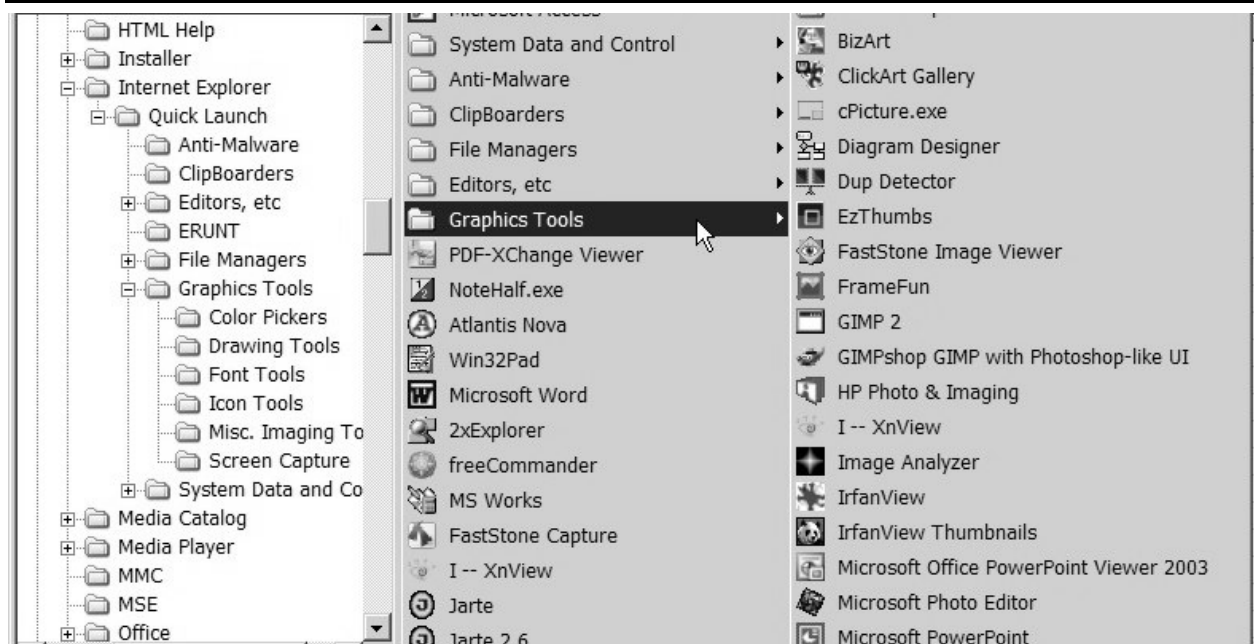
HTML Help
Installer
Internet Explorer
Quick Launch
Anti-Malware
ClipBoarders
Editors, etc
ERUNT
File Managers
Graphics Tools
Color Pickers
Drawing Tools
Font Tools
Icon Tools
Misc. Imaging To
Screen Capture
System Data and Co
Media Catalog
Media Player
MMC
MSE
Office

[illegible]
System Data and Control
Anti-Malware
ClipBoarders
File Managers
Editors, etc
Graphics Tools
PDF-XChange Viewer
NoteHalf.exe
Atlantis Nova
Win32Pad
Microsoft Word
2xExplorer
freeCommander
MS Works
FastStone Capture
I -- XnView
Jarte
Jarte 2.6

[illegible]
BizArt
ClickArt Gallery
cPicture.exe
Diagram Designer
Dup Detector
EzThumbs
FastStone Image Viewer
FrameFun
GIMP 2
GIMPshop GIMP with Photoshop-like UI
HP Photo & Imaging
I -- XnView
Image Analyzer
IrfanView
IrfanView Thumbnails
Microsoft Office PowerPoint Viewer 2003
Microsoft Photo Editor
Microsoft PowerPoint